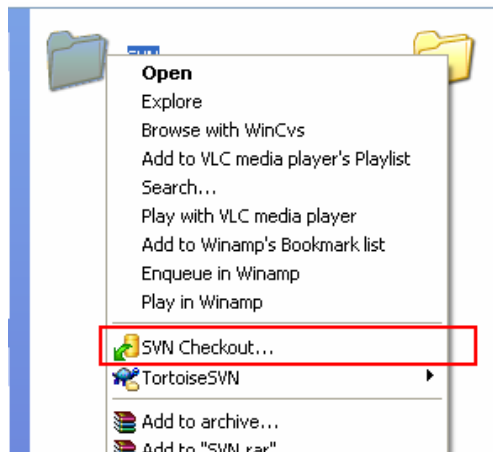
SVN

Open
Explore
Browse with WinCvs
Add to VLC media player's Playlist
Search...
Play with VLC media player
Add to Winamp's Bookmark list
Enqueue in Winamp
Play in Winamp

SVN Checkout...
TortoiseSVN

Add to archive...
Add to "SVN.rar"